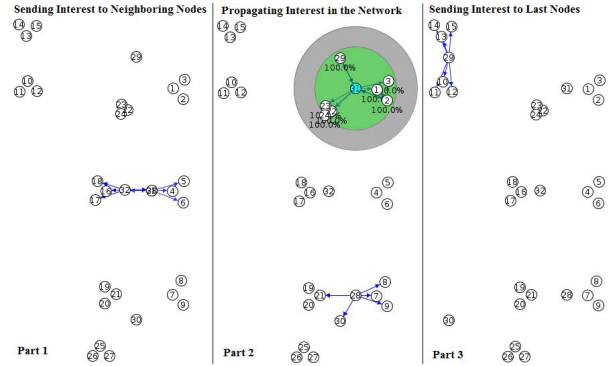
Sending Interest to Neighboring Nodes

14 15 13 29 10 11 12 1 3 2 23 24 22 18 16 32 28 4 5 17 6 19 21 8 7 20 9 30 25 26 27

Part 1

Propagating Interest in the Network

14 15 13 29 100.0% 31 10 11 12 1 3 2 100.0% 100.0% 100.0% 23 24 22 100.0% 100.0% 18 16 32 4 5 17 6 19 21 28 8 7 20 9 30 25 26 27

Part 2

Sending Interest to Last Nodes

14 15 13 29 10 11 12 31 1 3 2 23 24 22 18 16 32 4 5 17 6 19 21 28 8 7 20 9 30 25 26 27

Part 3